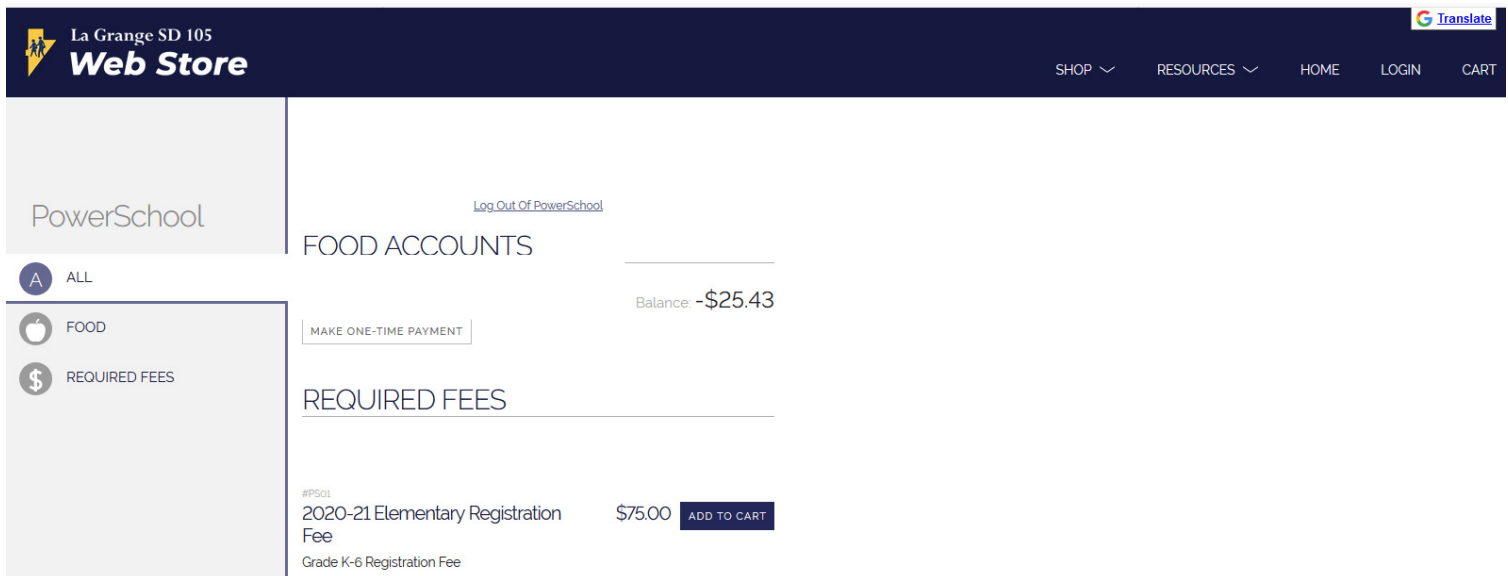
G Translate

La Grange SD 105
Web Store

SHOP
RESOURCES
HOME
LOGIN
CART

PowerSchool

A ALL
FOOD
$ REQUIRED FEES

Log Out Of PowerSchool

FOOD ACCOUNTS

Balance: -$25.43

MAKE ONE-TIME PAYMENT

REQUIRED FEES

#PS01
2020-21 Elementary Registration Fee
$75.00
ADD TO CART
Grade K-6 Registration Fee